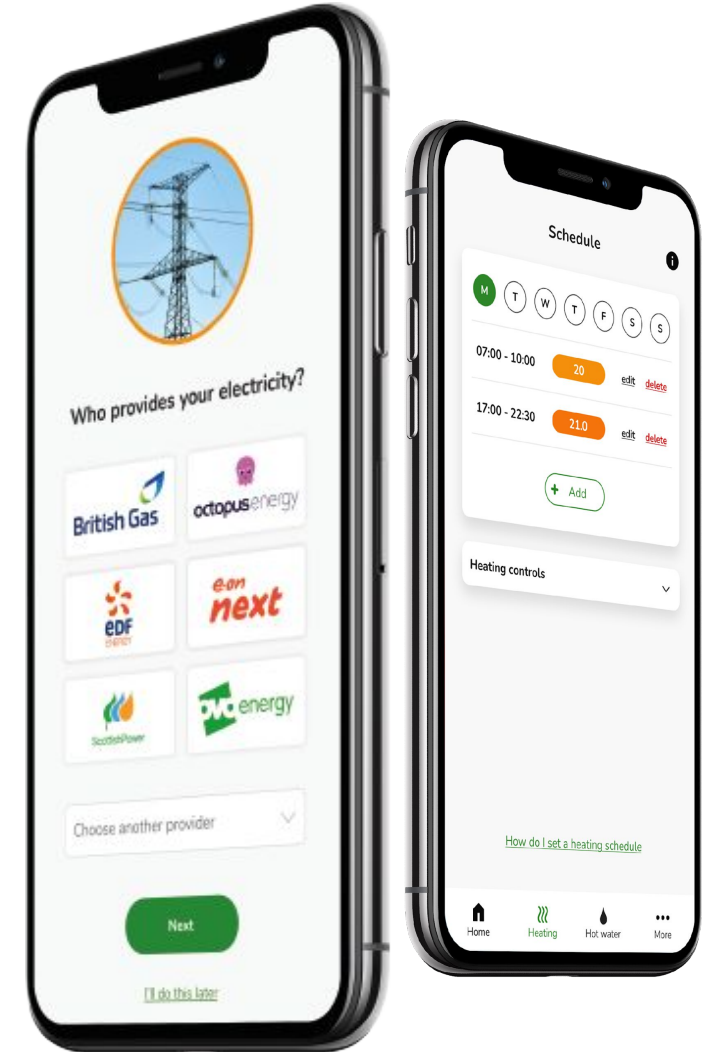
Who provides your electricity?

British Gas

octopusenergy

EDF ENERGY

e.on next

ScottishPower

ovo energy

Choose another provider

Next

I'll do this later

Schedule

M T W T F S S

07:00 - 10:00 20 edit delete

17:00 - 22:30 21.0 edit delete

+ Add

Heating controls

How do I set a heating schedule

Home Heating Hot water More